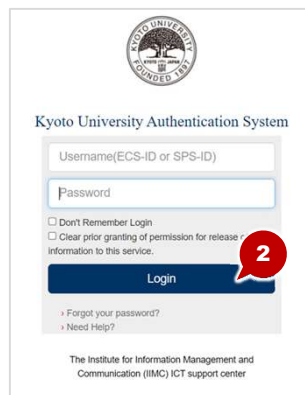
KYOTO UNIVERSITY
KYOTO JAPAN
FOUNDED 1897

Kyoto University Authentication System

Username(ECS-ID or SPS-ID)

Password

Don't Remember Login

Clear prior granting of permission for release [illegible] information to this service.

2

Login

› Forgot your password?
› Need Help?

The Institute for Information Management and Communication (IIMC) ICT support center